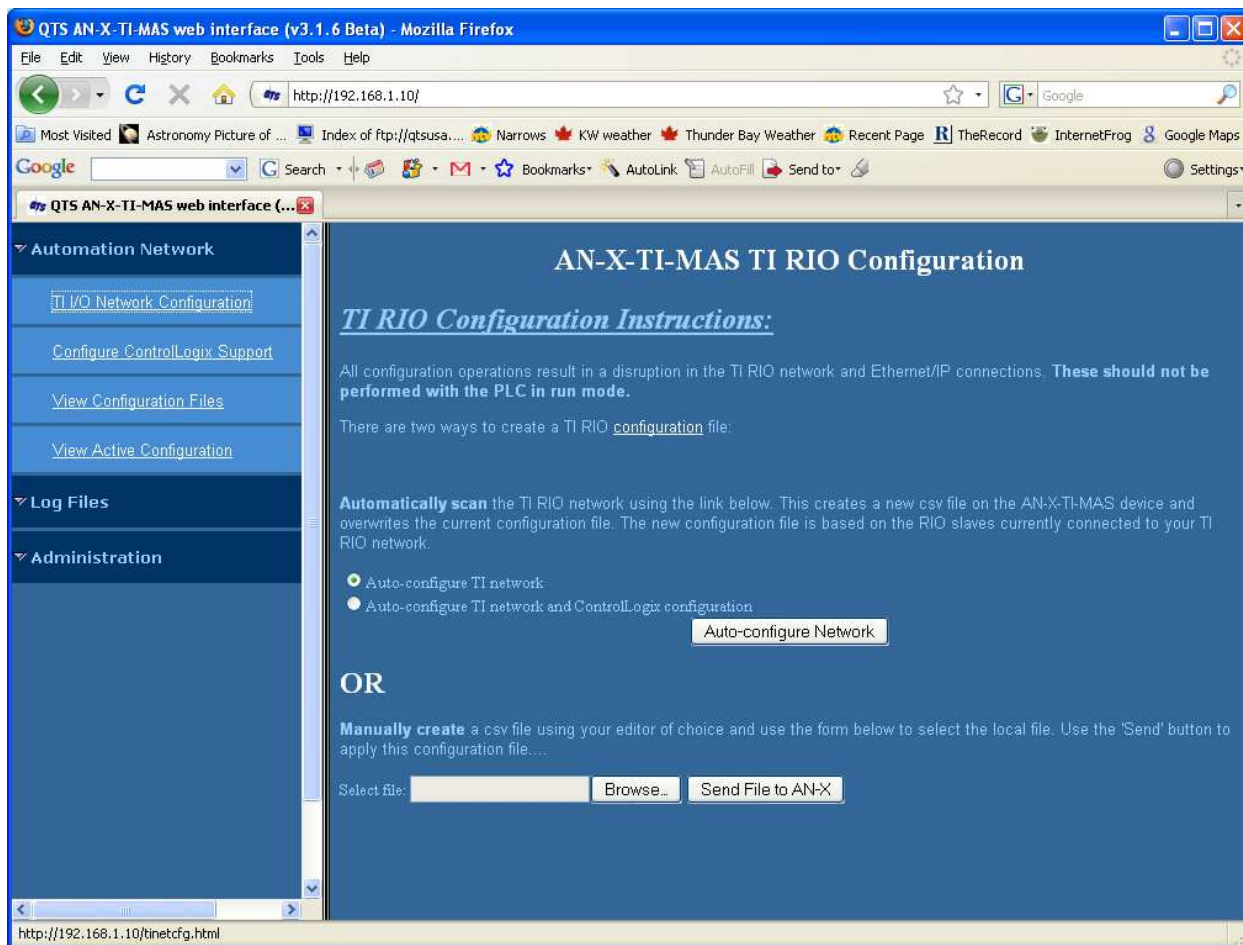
QTS AN-X-TI-MAS web interface (v3.1.6 Beta) - Mozilla Firefox

File Edit View History Bookmarks Tools Help

http://192.168.1.10/

Google

Most Visited Astronomy Picture of ... Index of ftp://qtsusa.... Narrows KW weather Thunder Bay Weather Recent Page TheRecord InternetFrog Google Maps

Google Search Bookmarks AutoLink AutoFill Send to Settings

QTS AN-X-TI-MAS web interface (...

Automation Network

TI I/O Network Configuration

Configure ControlLogix Support

View Configuration Files

View Active Configuration

Log Files

Administration

AN-X-TI-MAS TI RIO Configuration

TI RIO Configuration Instructions:

All configuration operations result in a disruption in the TI RIO network and Ethernet/IP connections. These should not be performed with the PLC in run mode.

There are two ways to create a TI RIO configuration file:

Automatically scan the TI RIO network using the link below. This creates a new csv file on the AN-X-TI-MAS device and overwrites the current configuration file. The new configuration file is based on the RIO slaves currently connected to your TI RIO network.

Auto-configure TI network

Auto-configure TI network and ControlLogix configuration

Auto-configure Network

OR

Manually create a csv file using your editor of choice and use the form below to select the local file. Use the 'Send' button to apply this configuration file....

Select file: Browse... Send File to AN-X

http://192.168.1.10/tinetcfg.html